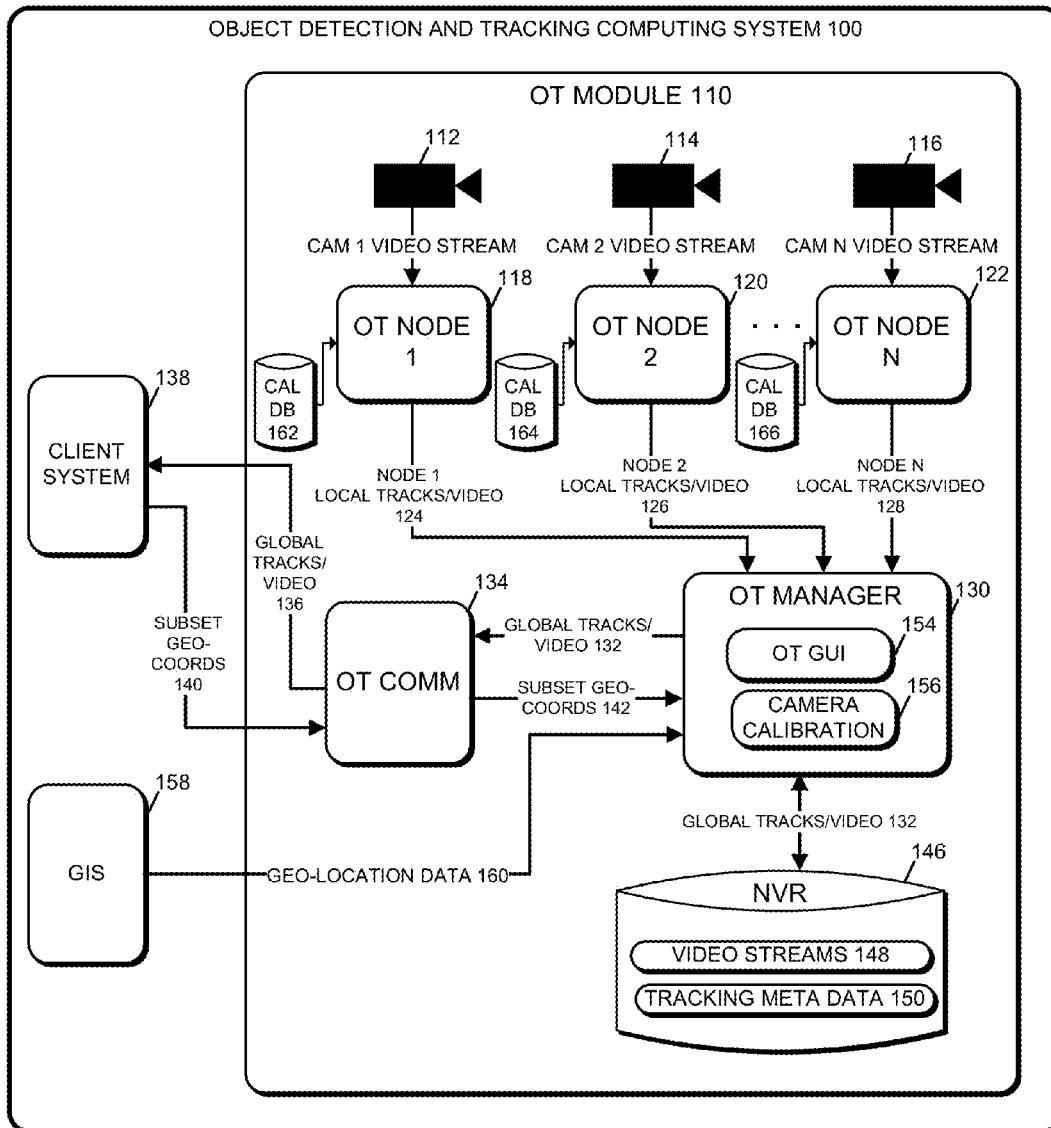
OBJECT DETECTION AND TRACKING COMPUTING SYSTEM 100

OT MODULE 110

112

114

116

CAM 1 VIDEO STREAM

CAM 2 VIDEO STREAM

CAM N VIDEO STREAM

118

120

122

OT NODE 1

OT NODE 2

. . .

OT NODE N

CAL DB 162

CAL DB 164

CAL DB 166

138

CLIENT SYSTEM

NODE 1 LOCAL TRACKS/VIDEO 124

NODE 2 LOCAL TRACKS/VIDEO 126

NODE N LOCAL TRACKS/VIDEO 128

GLOBAL TRACKS/ VIDEO 136

134

OT MANAGER

130

SUBSET GEO-COORDS 140

GLOBAL TRACKS/ VIDEO 132

OT GUI

154

OT COMM

SUBSET GEO-COORDS 142

CAMERA CALIBRATION

156

158

GLOBAL TRACKS/VIDEO 132

146

GIS

GEO-LOCATION DATA 160

NVR

VIDEO STREAMS 148

TRACKING META DATA 150